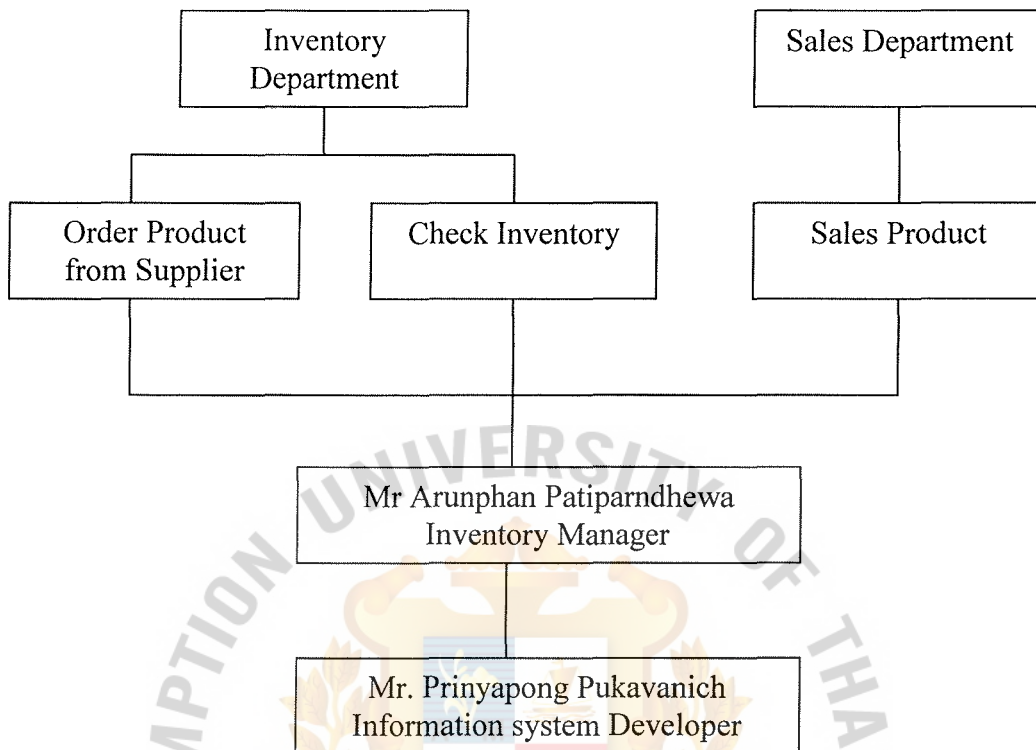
Inventory Department

Sales Department

Order Product from Supplier

Check Inventory

Sales Product

Mr Arunphan Patiparndhewa Inventory Manager

Mr. Prinyapong Pukavanich Information system Developer

UNIVERSITY OF THA

MPTION